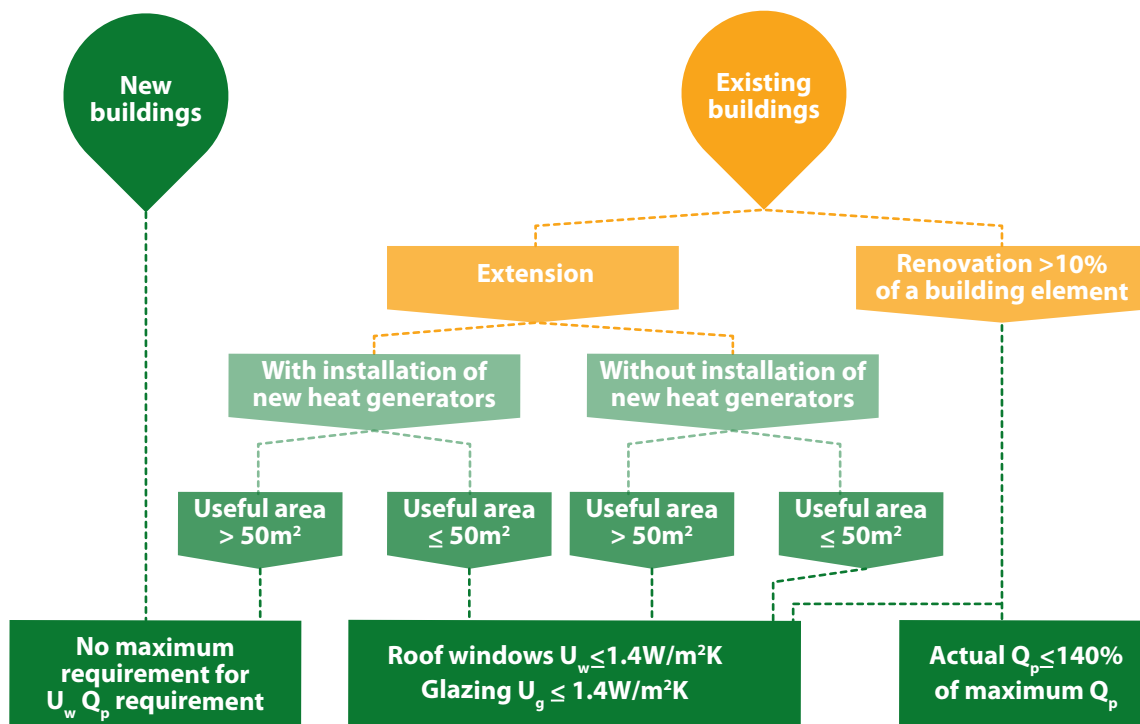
New buildings

Existing buildings

Extension

Renovation >10% of a building element

With installation of new heat generators

Without installation of new heat generators

Useful area > 50m²

Useful area ≤ 50m²

Useful area > 50m²

Useful area ≤ 50m²

No maximum requirement for $U_w$ $Q_p$ requirement

Roof windows $U_w \leq 1.4W/m^2K$
Glazing $U_g \leq 1.4W/m^2K$

Actual $Q_p \leq 140\%$ of maximum $Q_p$